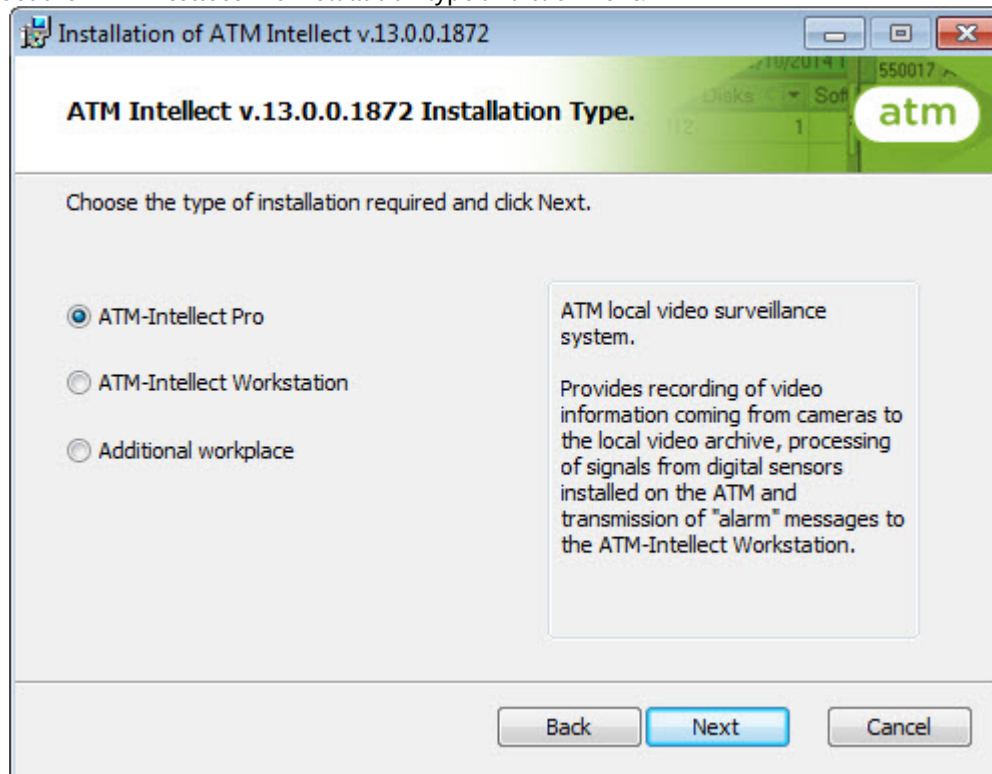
Installation of ATM Intellect v.13.0.0.1872

ATM Intellect v.13.0.0.1872 Installation Type.

atm

Choose the type of installation required and click Next.

ATM-Intellect Pro

ATM-Intellect Workstation

Additional workplace

ATM local video surveillance system.

Provides recording of video information coming from cameras to the local video archive, processing of signals from digital sensors installed on the ATM and transmission of "alarm" messages to the ATM-Intellect Workstation.

Back

Next

Cancel